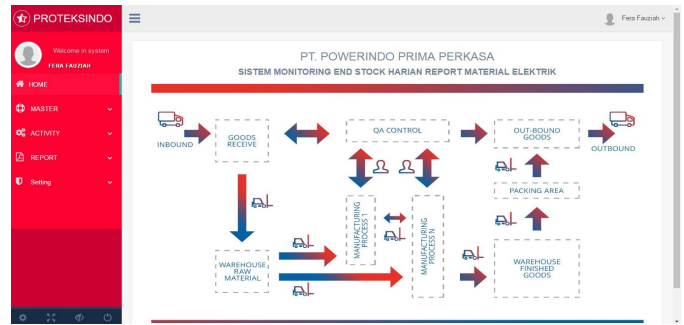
PROTEKSINDO

Fera Fauziah

Welcome in system
FERA FAUZIAH

HOME
MASTER
ACTIVITY
REPORT
Setting

PT. POWERINDO PRIMA PERKASA
SISTEM MONITORING END STOCK HARIAN REPORT MATERIAL ELEKTRIK

INBOUND
GOODS RECEIVE
QA CONTROL
OUT-BOUND GOODS
OUTBOUND
MANUFACTURING PROCESS 1
MANUFACTURING PROCESS N
PACKING AREA
WAREHOUSE RAW MATERIAL
WAREHOUSE FINISHED GOODS